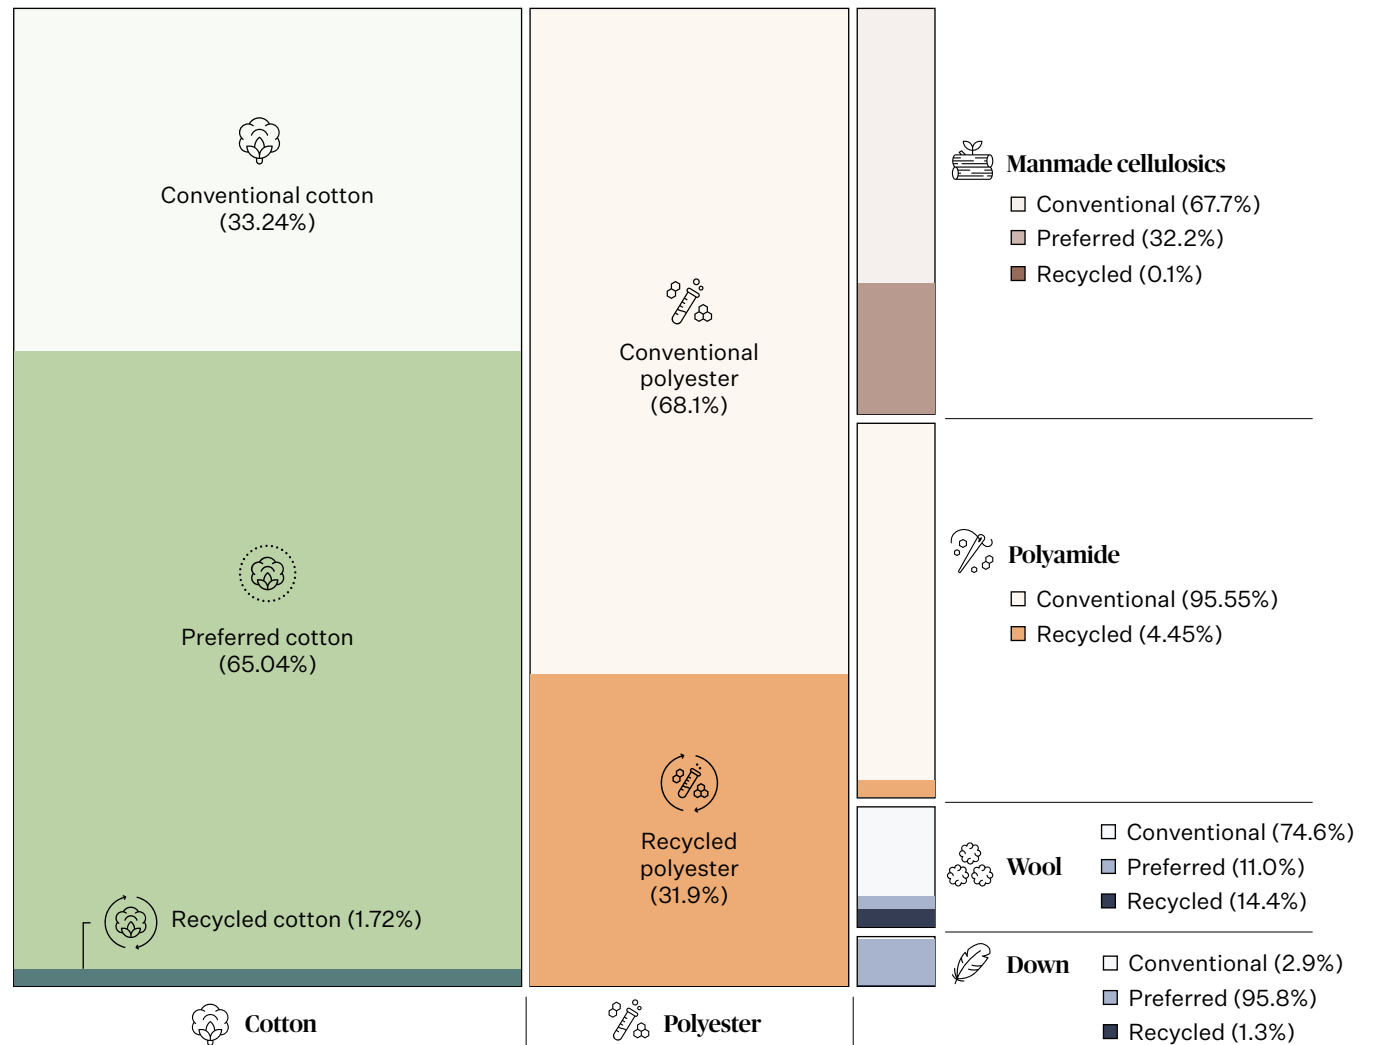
Conventional cotton (33.24%)

Preferred cotton (65.04%)

Recycled cotton (1.72%)

Conventional polyester (68.1%)

Recycled polyester (31.9%)

Manmade cellulosics
Conventional (67.7%)
Preferred (32.2%)
Recycled (0.1%)

Polyamide
Conventional (95.55%)
Recycled (4.45%)

Wool
Conventional (74.6%)
Preferred (11.0%)
Recycled (14.4%)

Down
Conventional (2.9%)
Preferred (95.8%)
Recycled (1.3%)

Cotton

Polyester